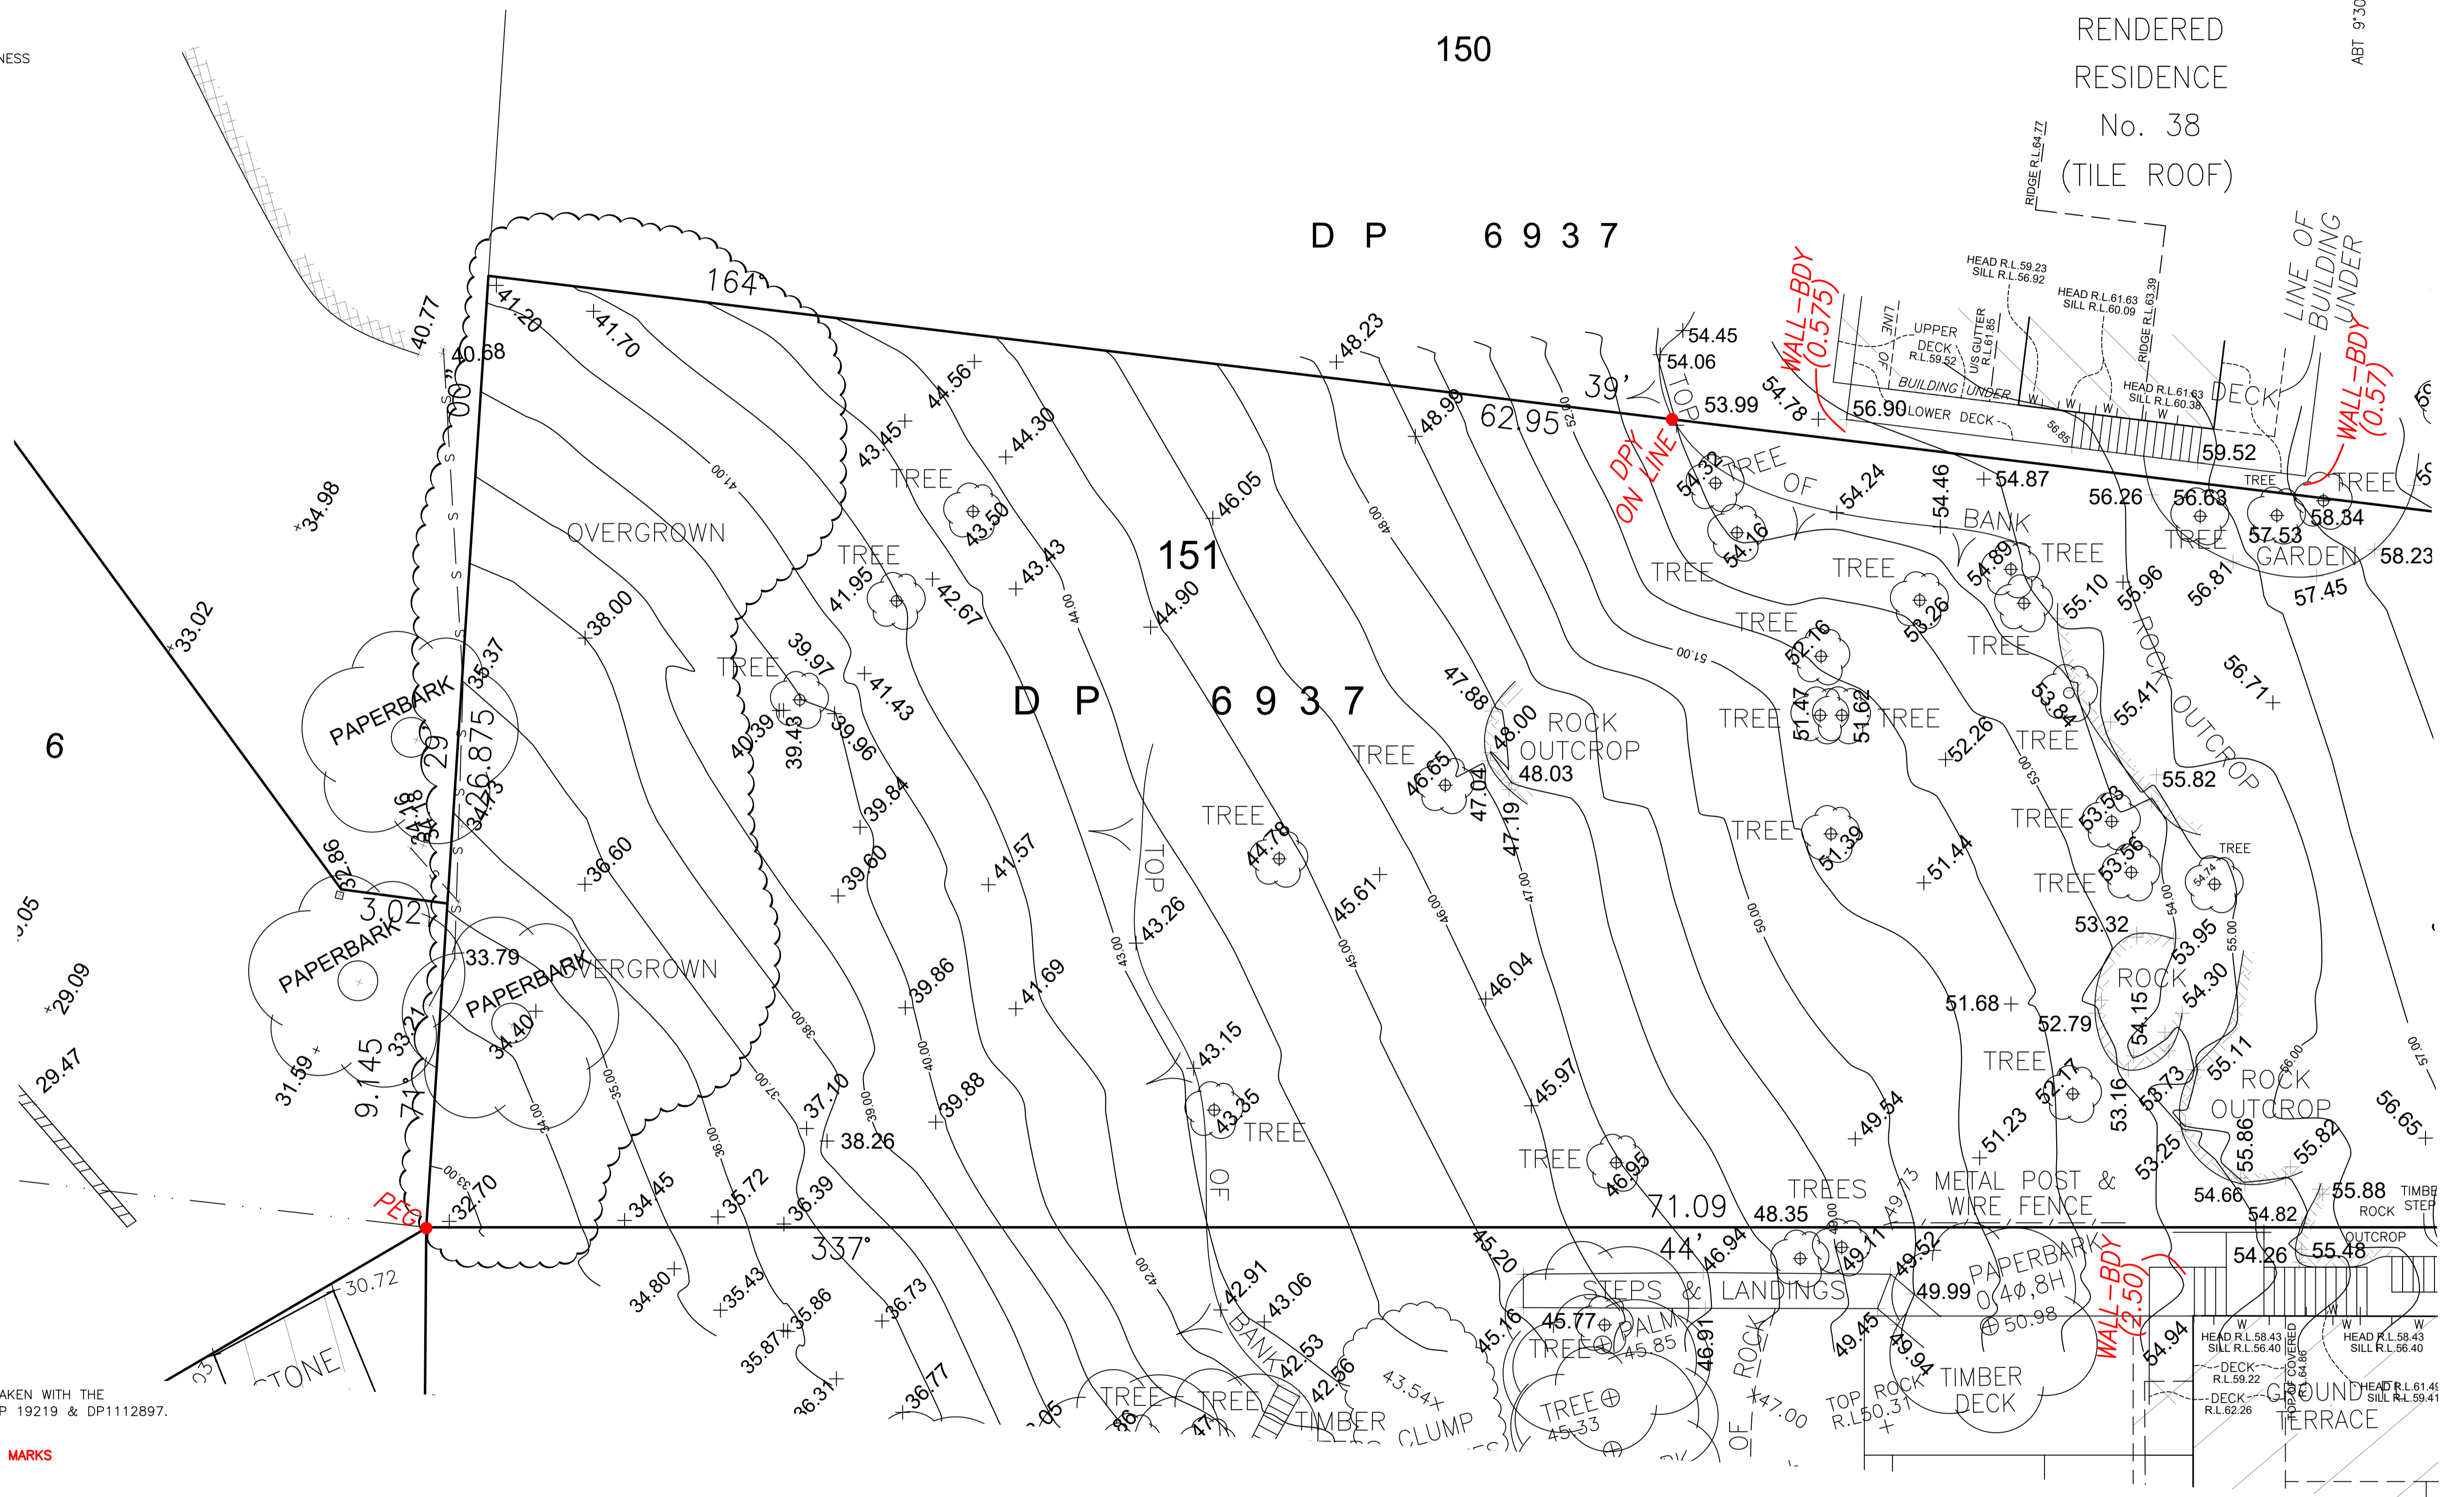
NESS

150

RENDERED
RESIDENCE
No. 38
(TILE ROOF)

ABT 9°30

RIDGE R.L.64.77

D P 6 9 3 7

164°

41.20
41.70
40.77
40.68
00"
34.98
33.02
6

44.56
43.45
44.30
TREE
43.50
OVERGROWN
41.00
TREE
41.95
42.67
43.43
38.00
151
44.90
44.00
48.23
48.99
62.95
39'
52.00
48.00
HEAD R.L.59.23
SILL R.L.56.92
HEAD R.L.61.63
SILL R.L.60.09
RIDGE R.L.63.39
UPPER DECK R.L.59.52
U/S GUTTER R.L.61.85
LINE OF BUILDING UNDER
HEAD R.L.61.63
SILL R.L.60.38
DECK
LINE OF BUILDING UNDER
WALL-BDY (0.575)
WALL-BDY (0.57)
54.45
54.06
TOP
53.99
54.78
56.90
LOWER DECK
56.85
59.52
DPY ON LINE
TREE
OF
BANK
54.32
54.24
54.46
54.87
56.26
56.63
TREE
TREE
58.34
54.16
57.53
TREE
GARDEN
58.23
TREE
TREE
54.89
TREE
55.10
55.96
56.81
57.45
53.26
TREE
52.16
ROCK
OUTCROP
56.71
TREE
51.00
TREE
51.47
51.62
TREE
53.84
55.41
52.26
TREE
55.82
PAPERBARK
35.37
29
26.875
34.73
34.18
34.15
TREE
39.97
41.43
40.39
39.43
39.96
D P 6 9 3 7
47.88
48.00
ROCK
OUTCROP
48.03
TREE
46.65
47.04
47.19
53.00
TREE
51.39
TREE
53.53
TREE
53.56
TREE
54.74
51.44
53.32
39.84
36.60
39.60
41.57
TOP
TREE
44.78
45.61
43.26
46.00
47.00
50.00
54.00
55.00
53.95
32.86
3.02
PAPERBARK
33.79
PAPERBARK
OVERGROWN
39.86
41.69
43.00
45.00
46.04
51.68
52.79
ROCK
54.15
54.30
9.05
29.09
29.47
31.59
9.145
33.21
71
34.40
35.00
34.00
38.00
40.00
39.88
37.10
37.00
39.00
36.00
43.15
43.35
TREE
45.97
TREE
49.54
51.23
52.17
53.16
53.73
55.11
ROCK
OUTCROP
56.00
57.00
56.65
33.00
PEG
32.70
34.45
35.72
36.39
38.26
OF
TREE
46.95
71.09
TREES
48.35
49.00
49.73
METAL POST & WIRE FENCE
53.25
55.86
55.82
54.66
54.82
55.88
ROCK
TIMBER STEP
OUTCROP
30.72
337°
34.80
35.43
35.86
35.87
36.73
36.31
36.77
STONE
42.00
42.91
43.06
BANK
42.53
42.56
43.54
45.20
45.16
44'
46.94
STEPS & LANDINGS
49.11
49.52
49.99
PAPERBARK
0.40,8H
50.98
WALL-BDY (2.50)
54.26
55.48
45.77
TREE
PALM
45.85
46.91
ROCK
OF
47.00
49.45
49.94
TOP ROCK R.L.50.37
TIMBER DECK
54.94
HEAD R.L.58.43
SILL R.L.56.40
DECK R.L.59.22
DECK R.L.62.26
TOP OF COVERED R.L.64.86
HEAD R.L.58.43
SILL R.L.56.40
GROUND TERRACE
HEAD R.L.61.49
SILL R.L.59.41
TREE
TREE
TIMBER
CLUMP
TREE
45.33
36
47
05
AKEN WITH THE
P 19219 & DP1112897.
MARKS